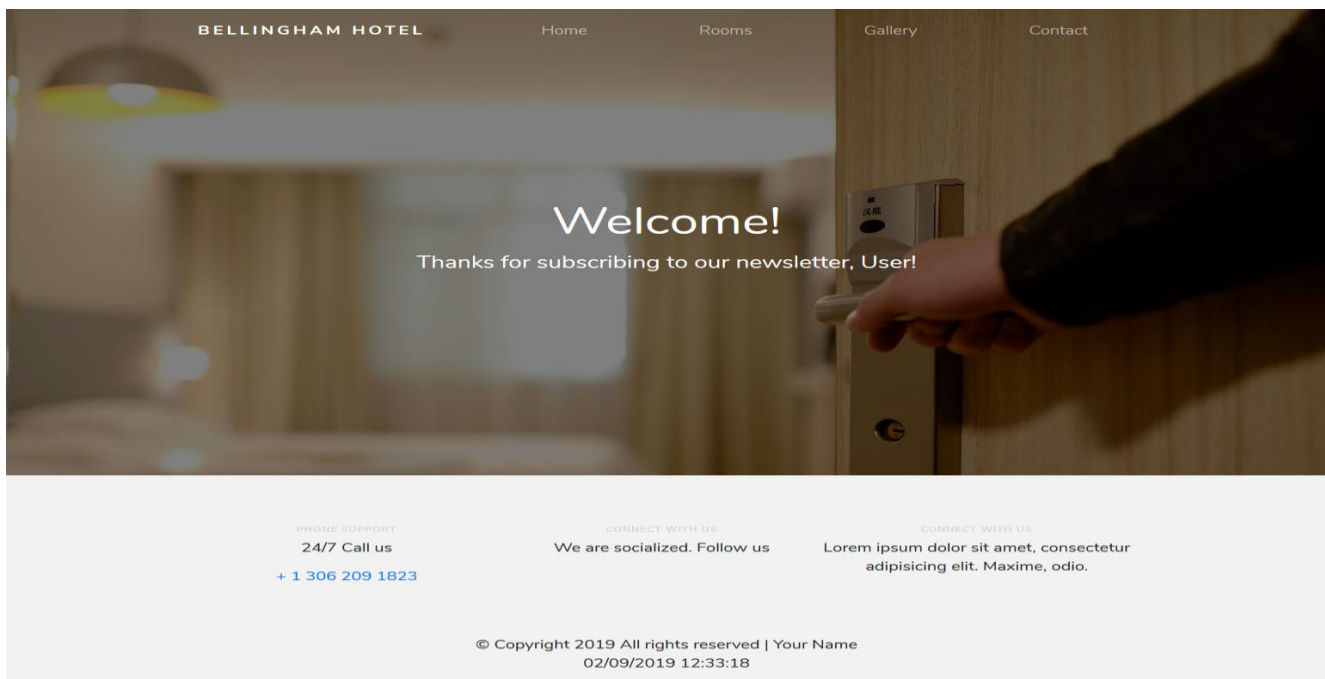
BELLINGHAM HOTEL Home Rooms Gallery Contact

Welcome!

Thanks for subscribing to our newsletter, User!

PHONE SUPPORT
24/7 Call us
+ 1 306 209 1823

CONNECT WITH US
We are socialized. Follow us

CONNECT WITH US
Lorem ipsum dolor sit amet, consectetur adipisicing elit. Maxime, odio.

© Copyright 2019 All rights reserved | Your Name
02/09/2019 12:33:18